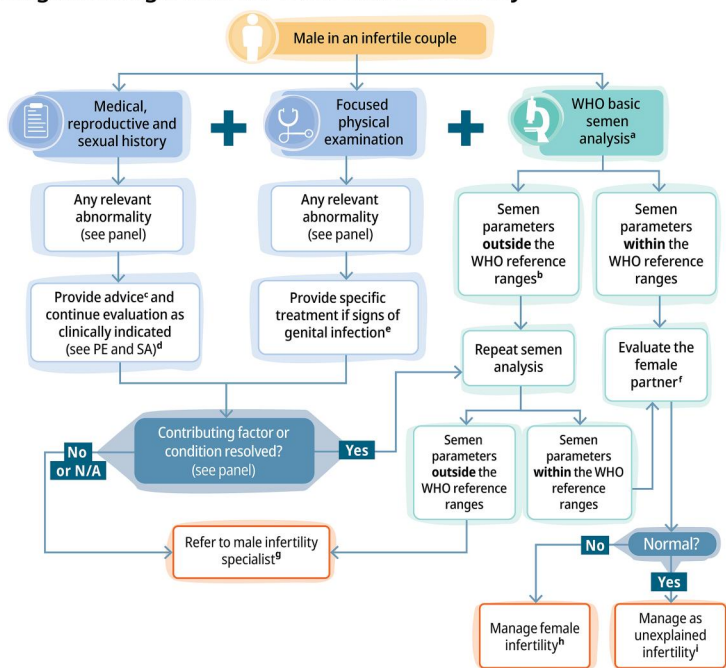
Male in an infertile couple

Medical, reproductive and sexual history

Focused physical examination

WHO basic semen analysis$^{a}$

Any relevant abnormality (see panel)

Any relevant abnormality (see panel)

Semen parameters **outside** the WHO reference ranges$^{b}$

Semen parameters **within** the WHO reference ranges

Provide advice$^{c}$ and continue evaluation as clinically indicated (see PE and SA)$^{d}$

Provide specific treatment if signs of genital infection$^{e}$

Repeat semen analysis

Evaluate the female partner$^{f}$

No or N/A

Contributing factor or condition resolved? (see panel)

Yes

Semen parameters **outside** the WHO reference ranges

Semen parameters **within** the WHO reference ranges

Refer to male infertility specialist$^{g}$

No

Normal?

Yes

Manage female infertility$^{h}$

Manage as unexplained infertility$^{i}$